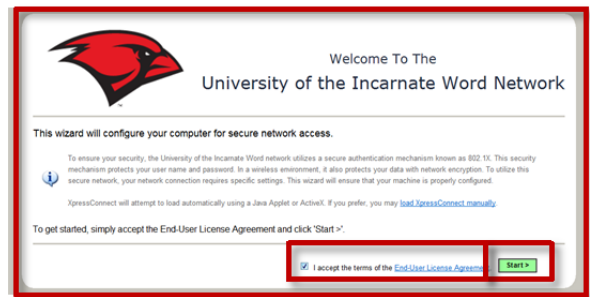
Welcome To The
University of the Incarnate Word Network

This wizard will configure your computer for secure network access.

To ensure your security, the University of the Incarnate Word network utilizes a secure authentication mechanism known as 802.1X. This security mechanism protects your user name and password. In a wireless environment, it also protects your data with network encryption. To utilize this secure network, your network connection requires specific settings. This wizard will ensure that your machine is properly configured.

XpressConnect will attempt to load automatically using a Java Applet or ActiveX. If you prefer, you may load XpressConnect manually.

To get started, simply accept the End-User License Agreement and click 'Start >'.

I accept the terms of the End-User License Agreeme

Start >

™